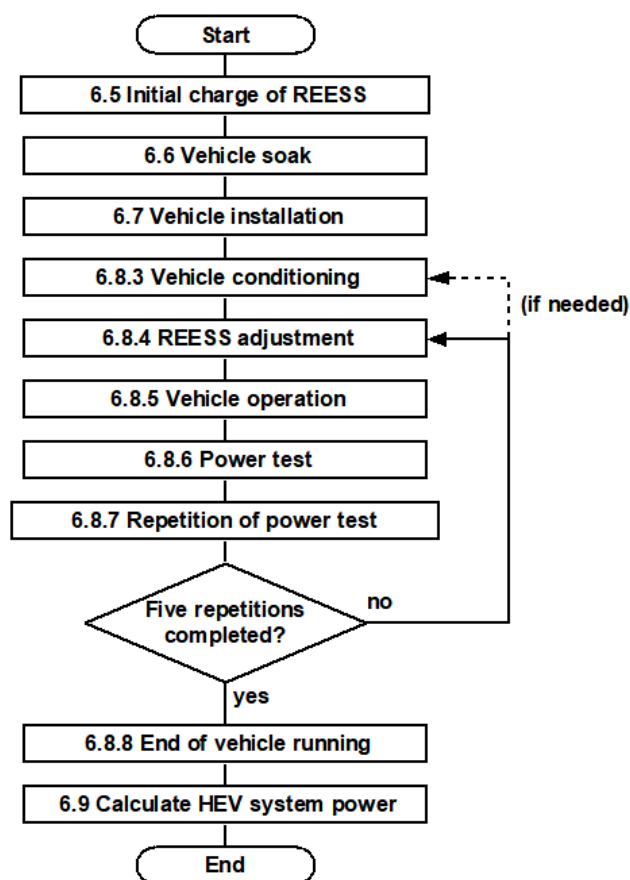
Start

6.5 Initial charge of REESS

6.6 Vehicle soak

6.7 Vehicle installation

6.8.3 Vehicle conditioning

(if needed)

6.8.4 REESS adjustment

6.8.5 Vehicle operation

6.8.6 Power test

6.8.7 Repetition of power test

Five repetitions completed?

no

yes

6.8.8 End of vehicle running

6.9 Calculate HEV system power

End